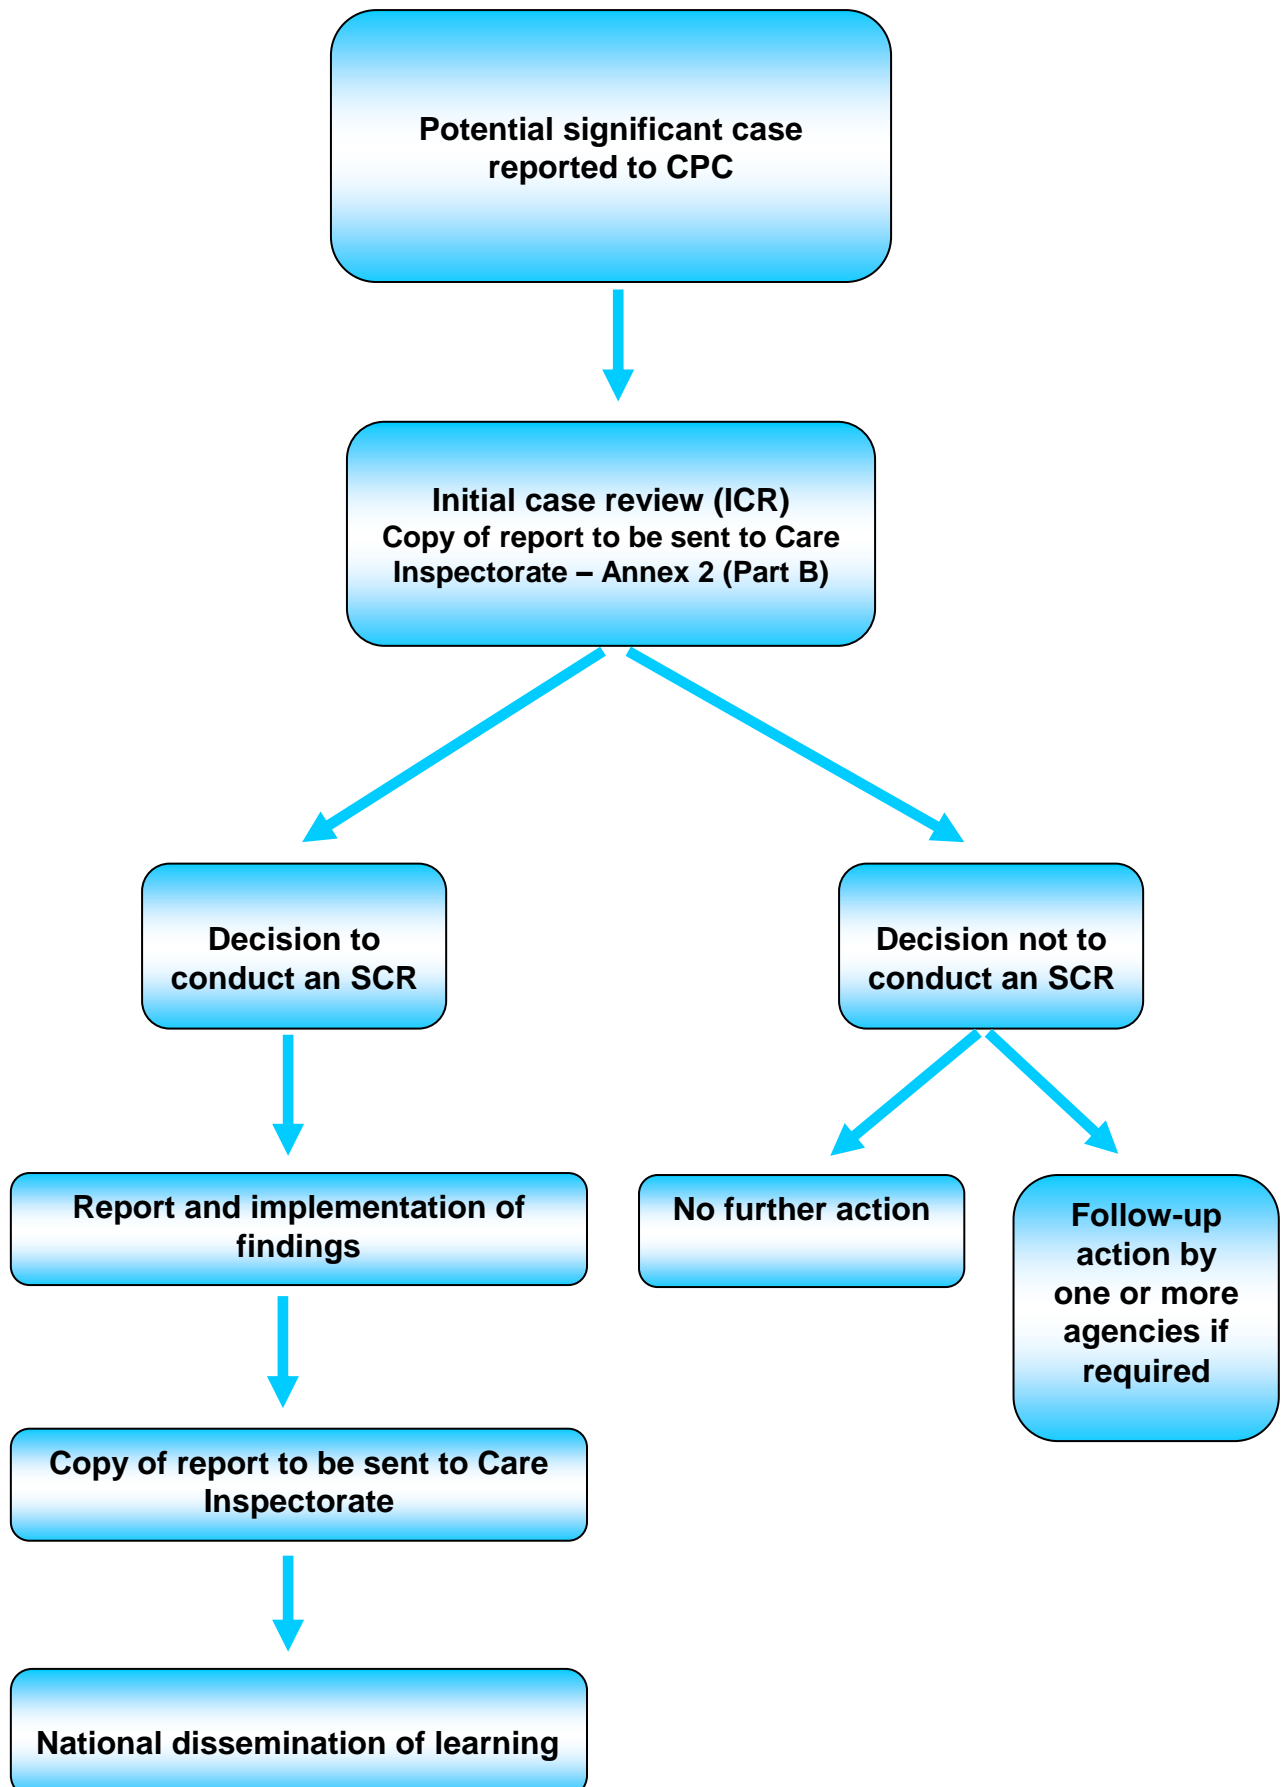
Potential significant case reported to CPC

Initial case review (ICR)
Copy of report to be sent to Care Inspectorate – Annex 2 (Part B)

Decision to conduct an SCR

Decision not to conduct an SCR

Report and implementation of findings

No further action

Follow-up action by one or more agencies if required

Copy of report to be sent to Care Inspectorate

National dissemination of learning